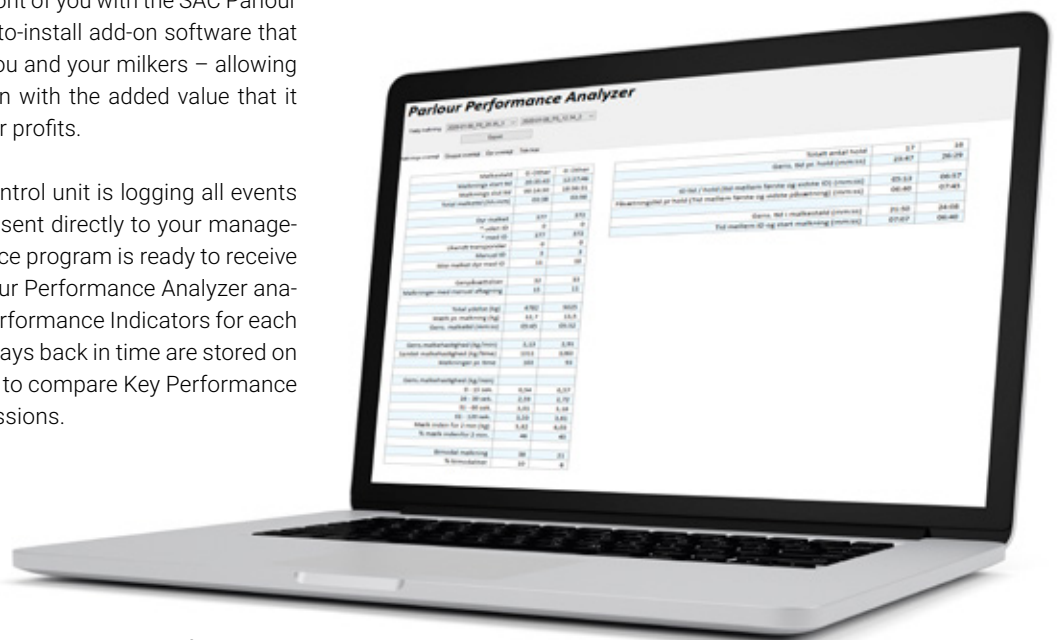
ront of you with the SAC Parlour
to-install add-on software that
ou and your milkers – allowing
n with the added value that it
r profits.

ntrol unit is logging all events
sent directly to your manage-
ce program is ready to receive
ur Performance Analyzer ana-
rformance Indicators for each
ays back in time are stored on
to compare Key Performance
ssions.

Parlour Performance Analyzer

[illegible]

| Malkested | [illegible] | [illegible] |
|---|---|---|
| Malkninger start kl | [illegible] | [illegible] |
| Malkninger slut kl | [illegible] | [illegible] |
| Total malketid (hh:mm) | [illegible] | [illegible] |
| Dyr malket | 377 | 373 |
| Manuel ID | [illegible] | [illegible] |
| Total ydelse (kg) | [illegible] | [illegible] |
| Gens. malketid (mm:ss) | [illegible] | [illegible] |
| Gens. malkehastighed (kg/min) | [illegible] | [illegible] |
| Bimodal malkning | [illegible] | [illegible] |

| Totalt antal hold | 17 | 18 |
|---|---|---|
| Gens. tid pr. hold (mm:ss) | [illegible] | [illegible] |
| Gens. tid i malkestald (mm:ss) | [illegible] | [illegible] |
| Tid mellem ID og start malkning (mm:ss) | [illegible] | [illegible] |